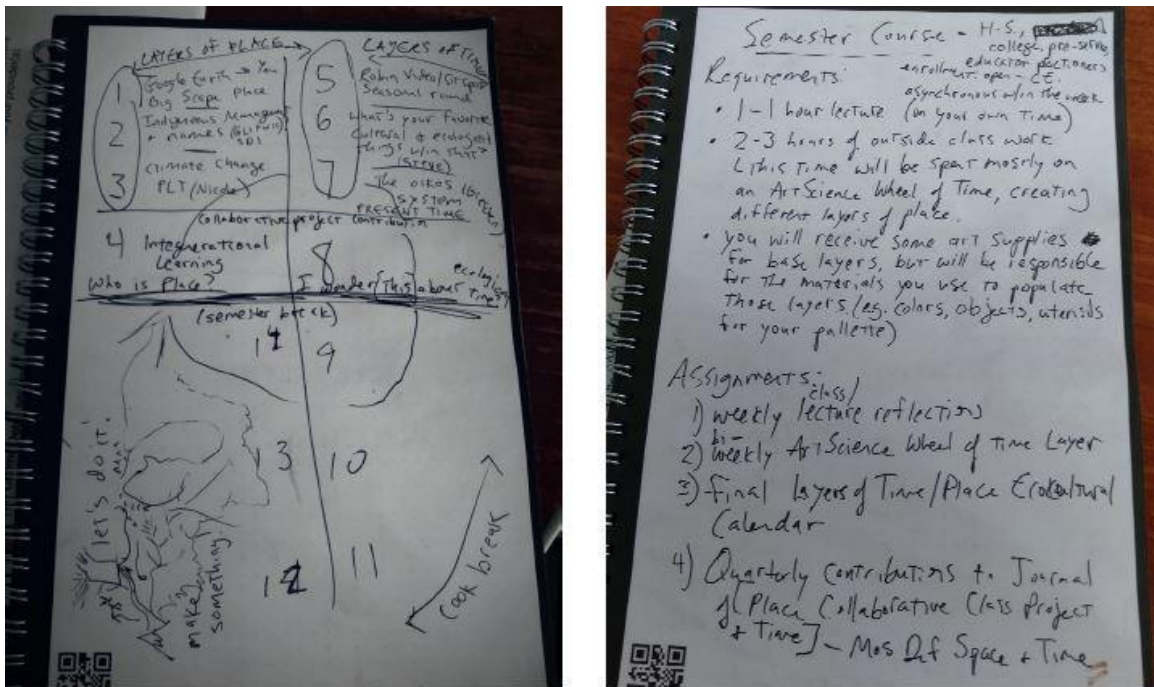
LAYERS OF PLACE

LAYERS OF TIME

1 Google Earth → You
Big Scope Place

2 Indigenous Management + names (BLITUI?) 3D1

3 Climate Change
PLT (Nicole)

5 Robin Wheel/ST Greg Seasonal round

6 What's your favorite cultural + ecological things w/in that? (Greg)

7 The oikos (Greek) system
PRESENT TIME

Collaborative project contribution

4 Intergenerational Learning

Who is Place?

8

I wonder (This) about ecological time

(semester break)

14

9

13

10

12

11

let's do it!

make something

cook break

Semester Course - H.S., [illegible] college, pre-service educator practitioners
enrollment: open - CE
asynchronous w/in the week

Requirements:
• 1-1 hour lecture (on your own time)
• 2-3 hours of outside class work
(this time will be spent mostly on an ArtScience Wheel of Time, creating different layers of place.
• you will receive some art supplies for base layers, but will be responsible for the materials you use to populate those layers (eg. colors, objects, utensils for your pallette)

Assignments:
1) weekly class/ lecture reflections
2) bi-weekly ArtScience Wheel of Time Layer
3) Final Layers of Time/Place Ecocultural Calendar
4) Quarterly Contributions to Journal of [Place Collaborative Class Project + Time] - Mos Def Space + Time